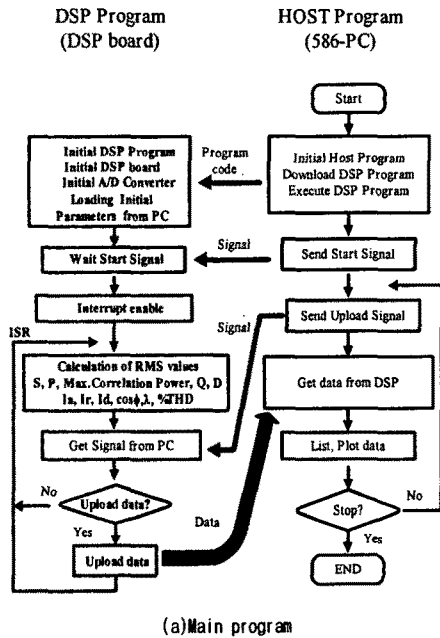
DSP Program
(DSP board)

HOST Program
(586-PC)

Start

Initial DSP Program
Initial DSP board
Initial A/D Converter
Loading Initial
Parameters from PC

Program
code

Initial Host Program
Download DSP Program
Execute DSP Program

Signal

Wait Start Signal

Send Start Signal

Interrupt enable

Signal

Send Upload Signal

ISR

Calculation of RMS values
S, P, Max.Correlation Power, Q, D
Ia, Ir, Id, cos$\phi$,$\lambda$, %THD

Get data from DSP

Get Signal from PC

List, Plot data

No

Upload data?

Yes

Data

No

Stop?

Yes

Upload data

END

(a)Main program